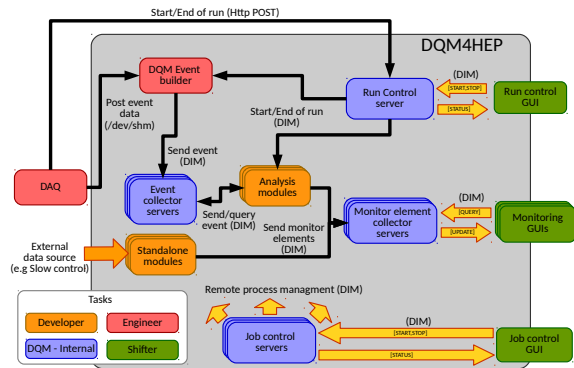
Start/End of run (Http POST)

DQM4HEP

DQM Event builder

Run Control server

(DIM)

[START,STOP]

[STATUS]

Run control GUI

Post event data (/dev/shm)

Start/End of run (DIM)

Send event (DIM)

DAQ

Event collector servers

Analysis modules

Send/query event (DIM)

Send monitor elements (DIM)

Monitor element collector servers

(DIM)

[QUERY]

[UPDATE]

Monitoring GUIs

External data source (e.g Slow control)

Standalone modules

Tasks

Developer

Engineer

DQM - Internal

Shifter

Remote process managment (DIM)

(DIM)

[START,STOP]

Job control servers

[STATUS]

Job control GUI